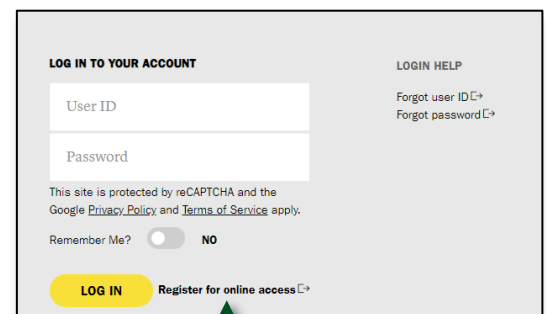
LOG IN TO YOUR ACCOUNT

User ID

Password

This site is protected by reCAPTCHA and the Google Privacy Policy and Terms of Service apply.

Remember Me? NO

LOG IN

Register for online access

LOGIN HELP

Forgot user ID

Forgot password